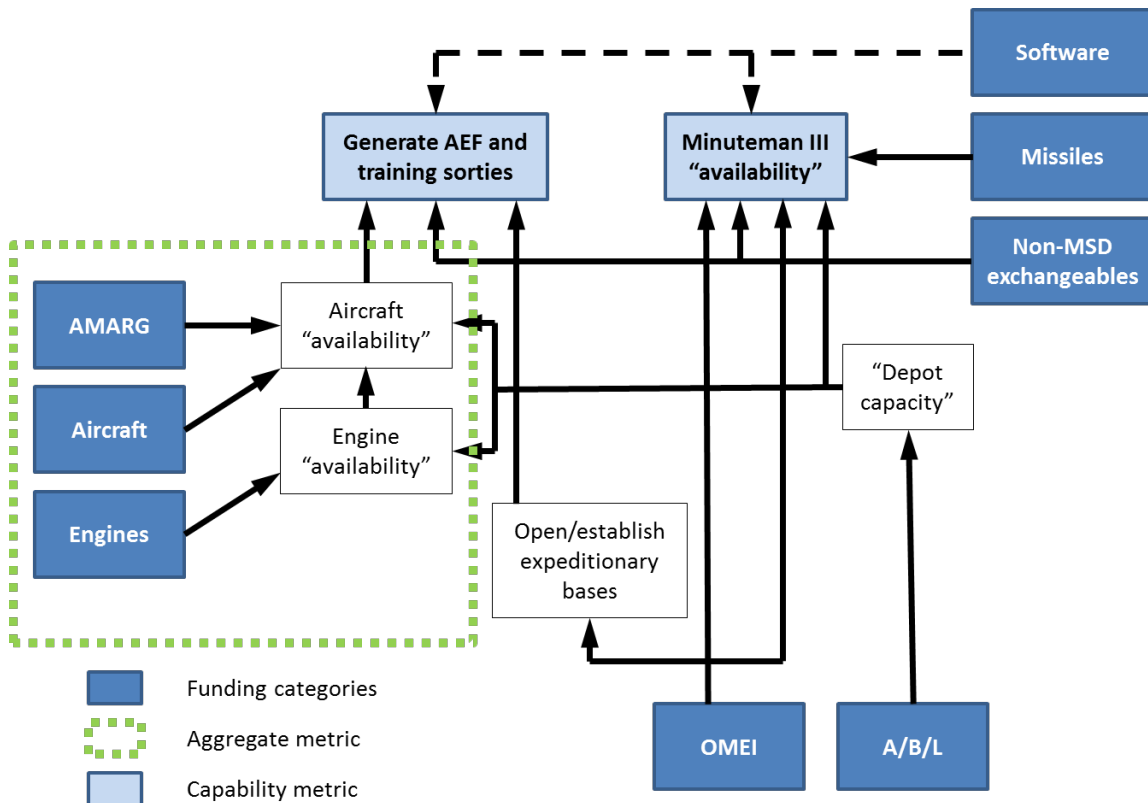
Software

Generate AEF and training sorties

Minuteman III “availability”

Missiles

Non-MSD exchangeables

AMARG

Aircraft “availability”

Aircraft

Engine “availability”

Engines

“Depot capacity”

Open/establish expeditionary bases

OMEI

A/B/L

Funding categories

Aggregate metric

Capability metric